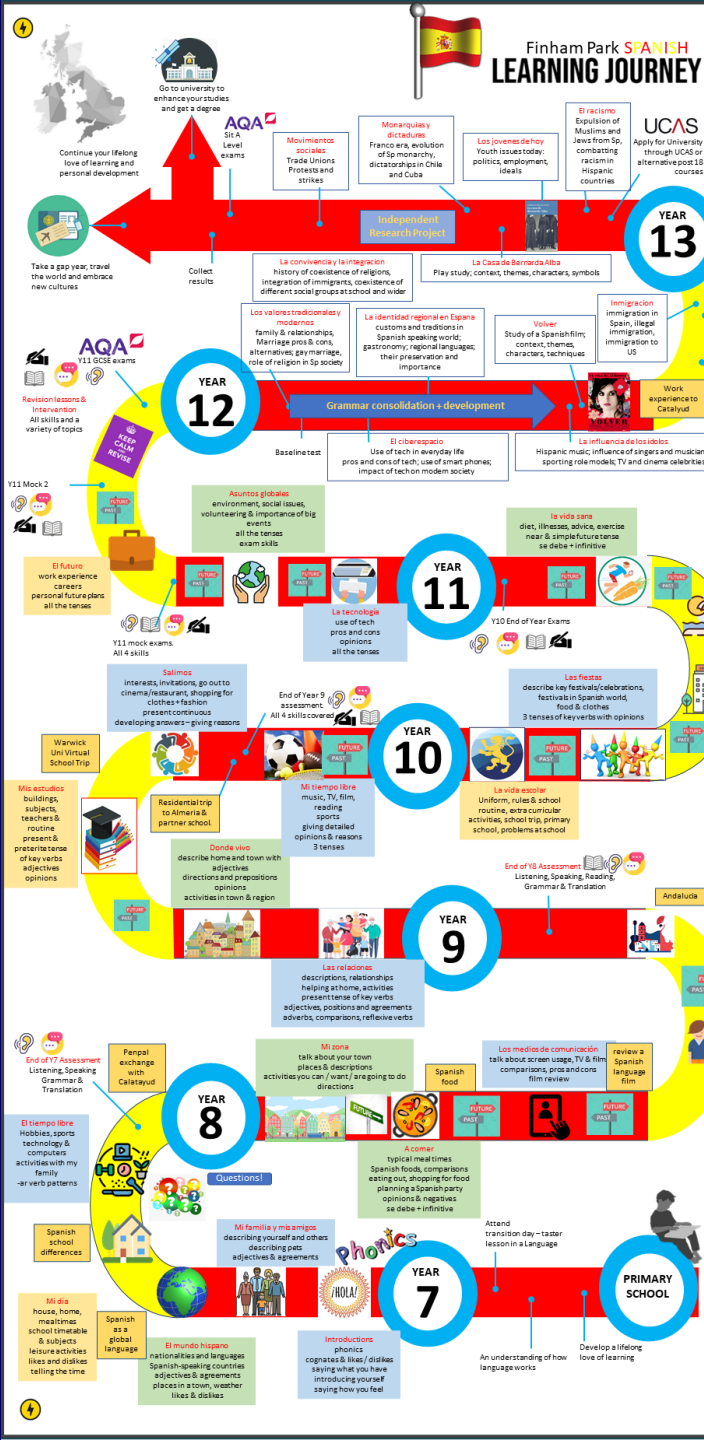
Finham Park SPANISH
LEARNING JOURNEY

Go to university to enhance your studies and get a degree

AQA
Sit A Level exams

Continue your lifelong love of learning and personal development

Take a gap year, travel the world and embrace new cultures

Collect results

Movimientos sociales
Trade Unions
Protests and strikes

Monarquías y dictaduras
Franco era, evolution of Sp monarchy, dictatorships in Chile and Cuba

Los jovenes de hoy
Youth issues today: politics, employment, ideals

El racismo
Expulsion of Muslims and Jews from Sp, combatting racism in Hispanic countries

UCAS
Apply for University through UCAS or alternative post 18 courses

YEAR 13

Independent Research Project

La Casa de Bernarda Alba
Play study; context, themes, characters, symbols

La convivencia y la integracion
history of coexistence of religions, integration of immigrants, coexistence of different social groups at school and wider

Los valores tradicionales y modernos
family & relationships, Marriage pros & cons, alternatives; gay marriage, role of religion in Sp society

La identidad regional en Espana
customs and traditions in Spanish speaking world; gastronomy; regional languages; their preservation and importance

Volver
Study of a Spanish film; context, themes, characters, techniques

Inmigracion
immigration in Spain, illegal immigration, immigration to US

AQA
Y11 GCSE exams

Revision lessons & Intervention
All skills and a variety of topics

YEAR 12

Grammar consolidation + development

Work experience to Catalyud

Baseline test

El ciberespacio
Use of tech in everyday life
pros and cons of tech; use of smart phones; impact of tech on modern society

La influencia de los idolos
Hispanic music; influence of singers and musicians; sporting role models; TV and cinema celebrities

KEEP CALM AND REVISE

Y11 Mock 2

Asuntos globales
environment, social issues, volunteering & importance of big events
all the tenses
exam skills

La vida sana
diet, illnesses, advice, exercise
near & simple future tense
se debe + infinitive

El futuro
work experience
careers
personal future plans
all the tenses

YEAR 11

La tecnologia
use of tech
pros and cons
opinions
all the tenses

Y11 mock exams.
All 4 skills

Y10 End of Year Exams

Salimos
interests, invitations, go out to cinema/restaurant, shopping for clothes + fashion
present continuous
developing answers – giving reasons

End of Year 9 assessment.
All 4 skills covered

Las fiestas
describe key festivals/celebrations, festivals in Spanish world, food & clothes
3 tenses of key verbs with opinions

Warwick Uni Virtual School Trip

YEAR 10

Mis estudios
buildings, subjects, teachers & routine
present & preterite tense of key verbs
adjectives
opinions

Residential trip to Almeria & partner school

Mi tiempo libre
music, TV, film, reading
sports
giving detailed opinions & reasons
3 tenses

La vida escolar
Uniform, rules & school routine, extra curricular activities, school trip, primary school, problems at school

Donde vivo
describe home and town with adjectives
directions and prepositions
opinions
activities in town & region

End of Y8 Assessment
Listening, Speaking, Reading, Grammar & Translation

Andalucia

YEAR 9

Las relaciones
descriptions, relationships
helping at home, activities
present tense of key verbs
adjectives, positions and agreements
adverbs, comparisons, reflexive verbs

End of Y7 Assessment
Listening, Speaking Grammar & Translation

Penpal exchange with Calatayud

Mi zona
talk about your town
places & descriptions
activities you can / want / are going to do
directions

Spanish food

Los medios de comunicación
talk about screen usage, TV & film
comparisons, pros and cons
film review

review a Spanish language film

El tiempo libre
Hobbies, sports
technology & computers
activities with my family
-ar verb patterns

YEAR 8

Questions!

A comer
typical meal times
Spanish foods, comparisons
eating out, shopping for food
planning a Spanish party
opinions & negatives
se debe + infinitive

Spanish school differences

Mi familia y mis amigos
describing yourself and others
describing pets
adjectives & agreements

Phonics

Attend transition day – taster lesson in a Language

¡HOLA!

YEAR 7

PRIMARY SCHOOL

Mi dia
house, home, mealtimes
school timetable & subjects
leisure activities
likes and dislikes
telling the time

Spanish as a global language

El mundo hispano
nationalities and languages
Spanish-speaking countries
adjectives & agreements
places in a town, weather
likes & dislikes

Introductions
phonics
cognates & likes / dislikes
saying what you have
introducing yourself
saying how you feel

An understanding of how language works

Develop a lifelong love of learning

FUTURE
PAST